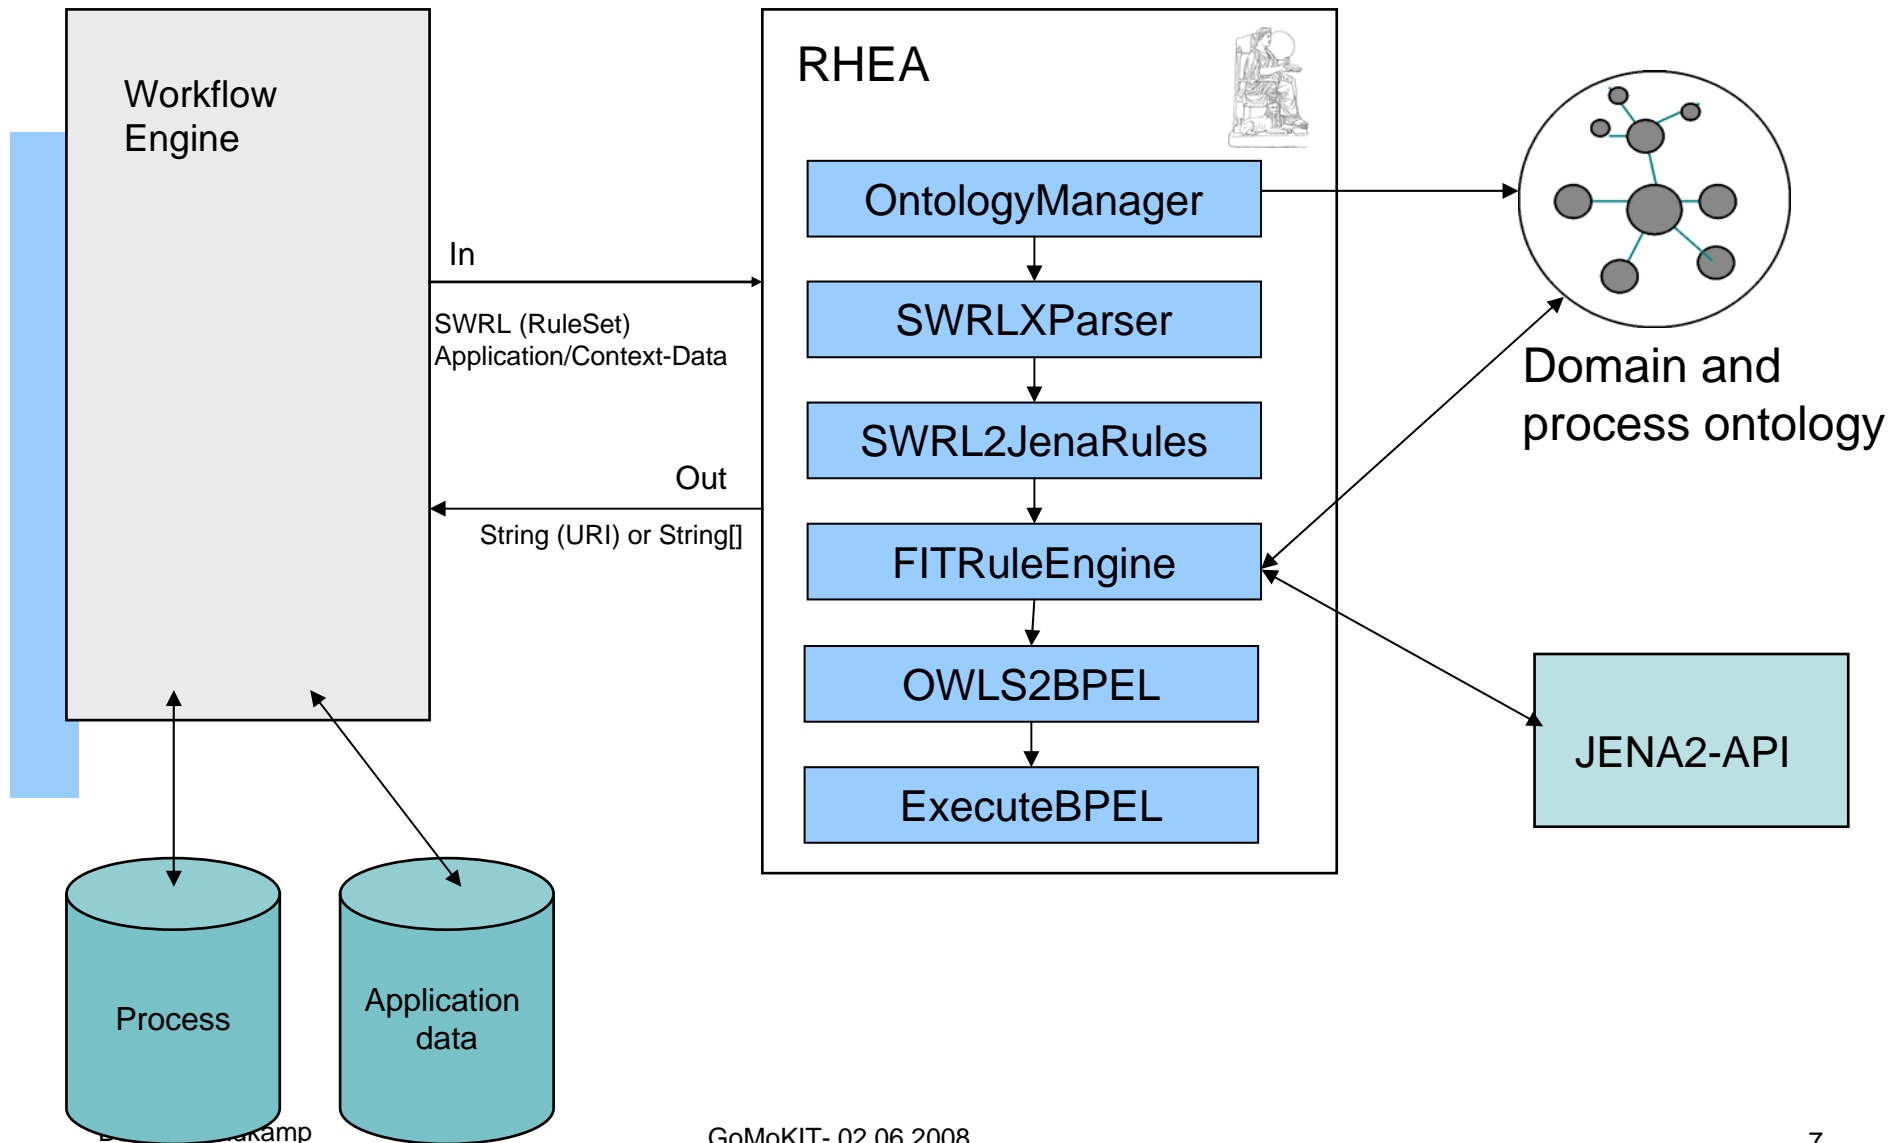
Workflow Engine

In

SWRL (RuleSet)
Application/Context-Data

Out

String (URI) or String[]

RHEA

OntologyManager

SWRLXParser

SWRL2JenaRules

FITRuleEngine

OWLS2BPEL

ExecuteBPEL

Domain and process ontology

JENA2-API

Process

Application data

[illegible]kamp

GoMoKIT- 02.06.2008

7